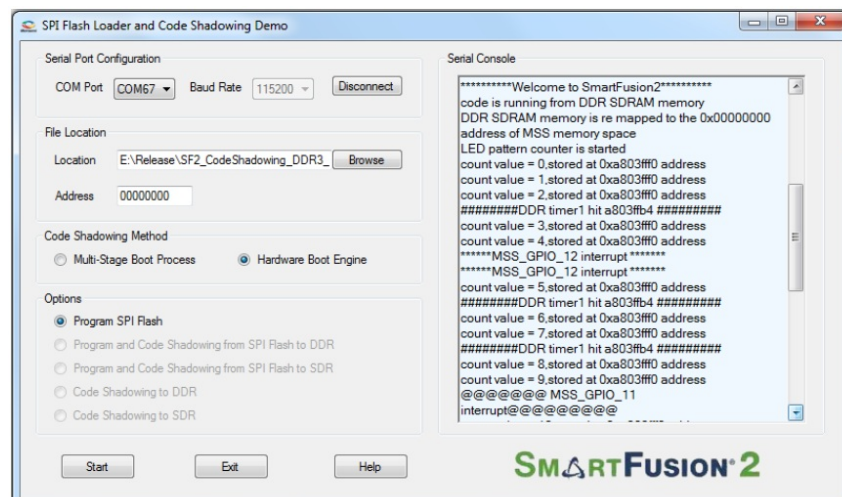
SPI Flash Loader and Code Shadowing Demo

Serial Port Configuration

COM Port COM67 Baud Rate 115200 Disconnect

File Location

Location E:\Release\SF2_CodeShadowing_DDR3_ Browse

Address 00000000

Code Shadowing Method

Multi-Stage Boot Process Hardware Boot Engine

Options

Program SPI Flash

Program and Code Shadowing from SPI Flash to DDR

Program and Code Shadowing from SPI Flash to SDR

Code Shadowing to DDR

Code Shadowing to SDR

Start Exit Help

Serial Console

**********Welcome to SmartFusion2**********
code is running from DDR SDRAM memory
DDR SDRAM memory is re mapped to the 0x00000000 address of MSS memory space
LED pattern counter is started
count value = 0,stored at 0xa803fff0 address
count value = 1,stored at 0xa803fff0 address
count value = 2,stored at 0xa803fff0 address
########DDR timer1 hit a803ffb4 #########
count value = 3,stored at 0xa803fff0 address
count value = 4,stored at 0xa803fff0 address
******MSS_GPIO_12 interrupt *******
******MSS_GPIO_12 interrupt *******
count value = 5,stored at 0xa803fff0 address
########DDR timer1 hit a803ffb4 #########
count value = 6,stored at 0xa803fff0 address
count value = 7,stored at 0xa803fff0 address
########DDR timer1 hit a803ffb4 #########
count value = 8,stored at 0xa803fff0 address
count value = 9,stored at 0xa803fff0 address
@@@@@@@ MSS_GPIO_11 interrupt@@@@@@@@
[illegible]

SMARTFUSION 2